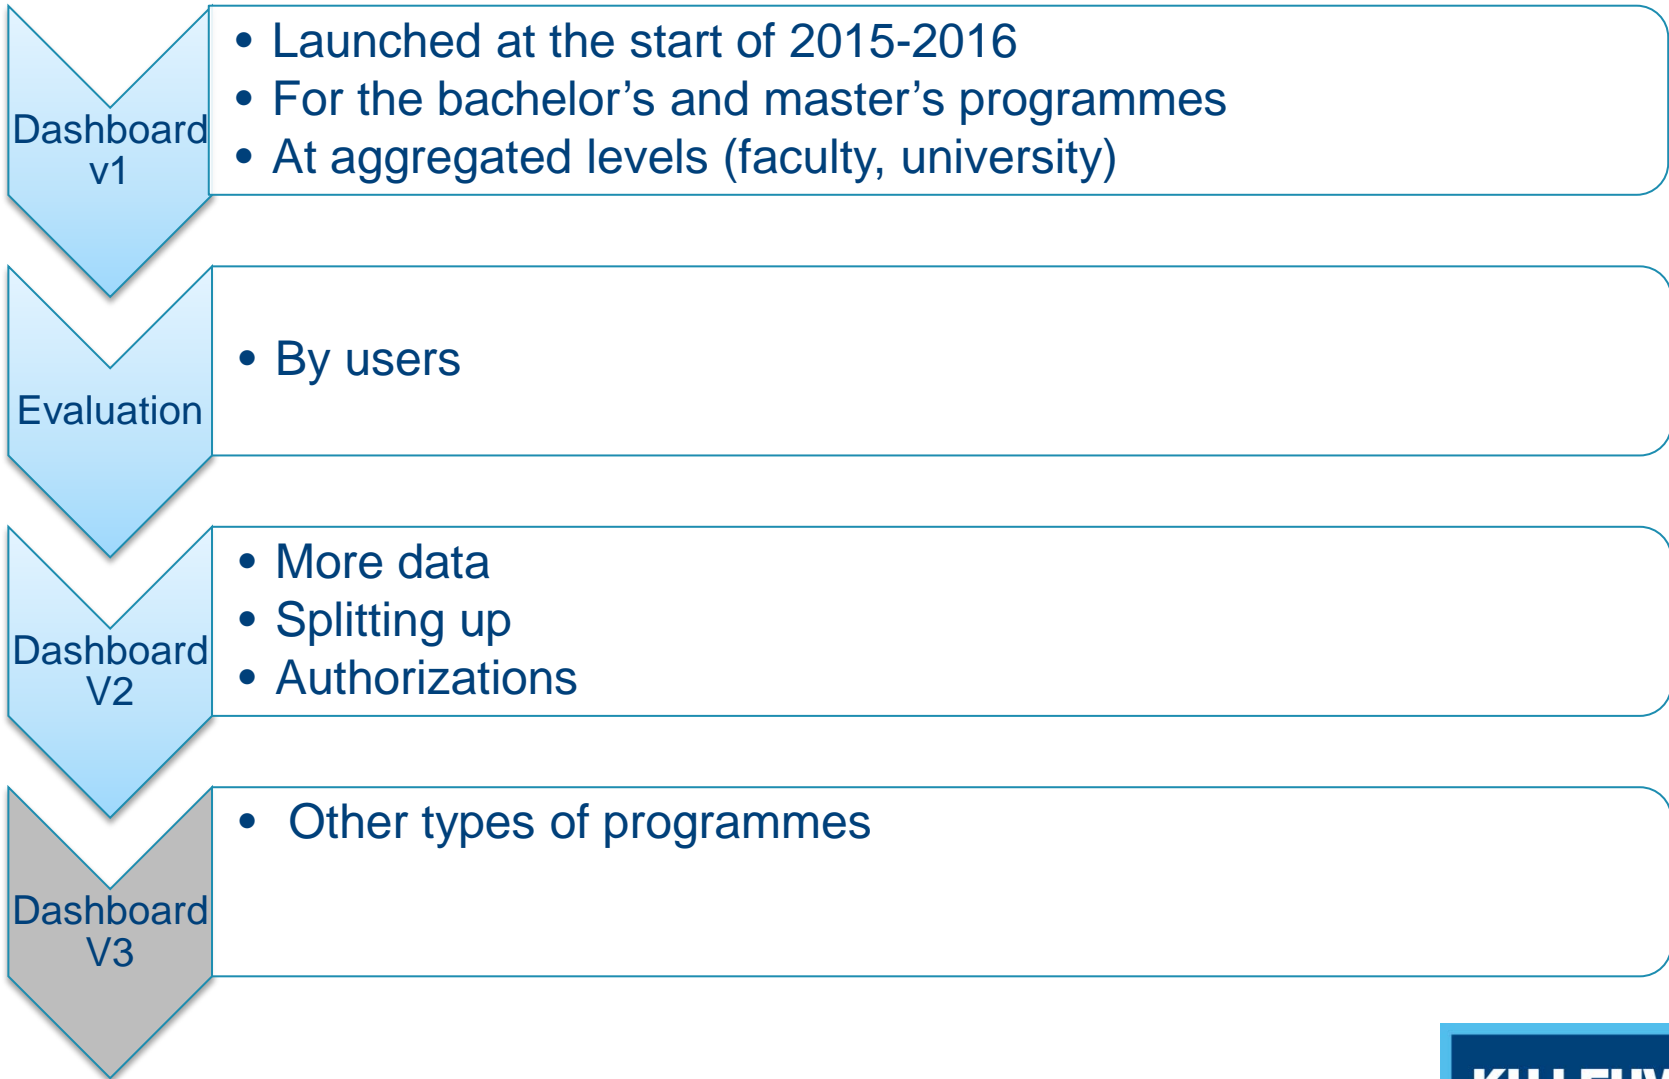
Dashboard v1

- Launched at the start of 2015-2016
- For the bachelor’s and master’s programmes
- At aggregated levels (faculty, university)

Evaluation

- By users

Dashboard V2

- More data
- Splitting up
- Authorizations

Dashboard V3

- Other types of programmes

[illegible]